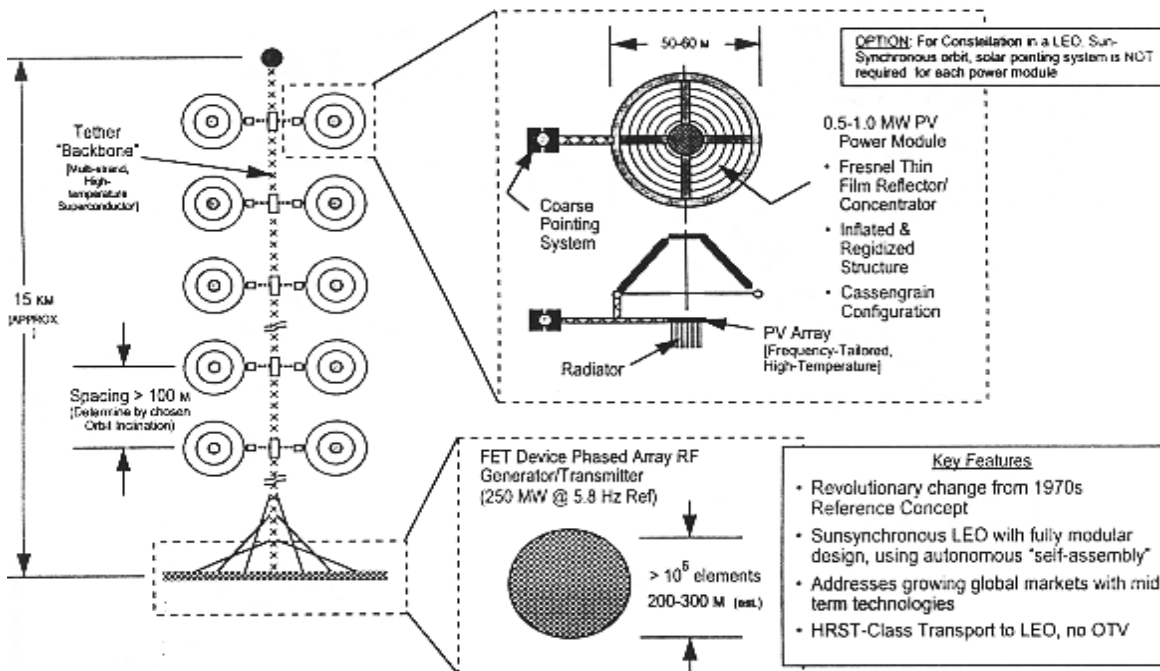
Tether "Backbone" [Multi-strand, High-temperature Superconductor]

15 KM [APPROX.]

Spacing > 100 M (Determine by chosen Orbit Inclination)

50-60 M

OPTION: For Constellation in a LEO, Sun-Synchronous orbit, solar pointing system is NOT required for each power module

0.5-1.0 MW PV Power Module

• Fresnel Thin Film Reflector/ Concentrator

• Inflated & Regidized Structure

• Cassengrain Configuration

Coarse Pointing System

PV Array [Frequency-Tailored, High-Temperature]

Radiator

FET Device Phased Array RF Generator/Transmitter (250 MW @ 5.8 Hz Ref)

> $10^5$ elements

200-300 M (est.)

Key Features

• Revolutionary change from 1970s Reference Concept

• Sunsynchronous LEO with fully modular design, using autonomous "self-assembly"

• Addresses growing global markets with mid term technologies

• HRST-Class Transport to LEO, no OTV